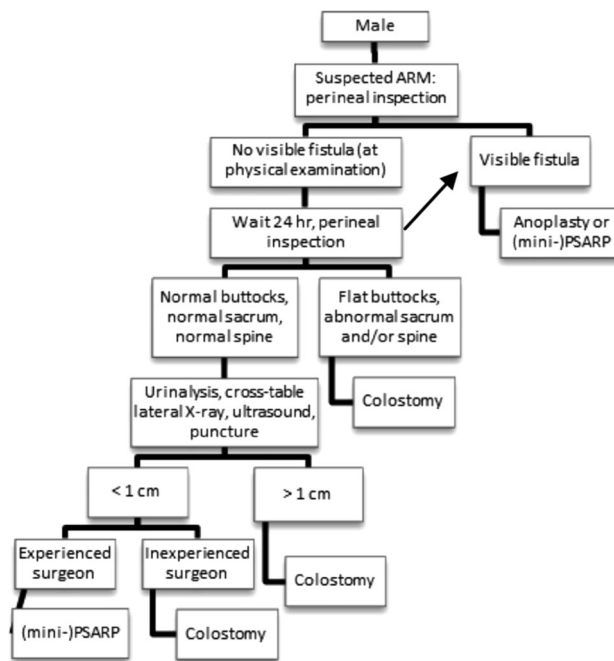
Male

Suspected ARM: perineal inspection

No visible fistula (at physical examination)

Visible fistula

Wait 24 hr, perineal inspection

Anoplasty or (mini-)PSARP

Normal buttocks, normal sacrum, normal spine

Flat buttocks, abnormal sacrum and/or spine

Colostomy

Urinalysis, cross-table lateral X-ray, ultrasound, puncture

< 1 cm

> 1 cm

Experienced surgeon

Inexperienced surgeon

Colostomy

(mini-)PSARP

Colostomy